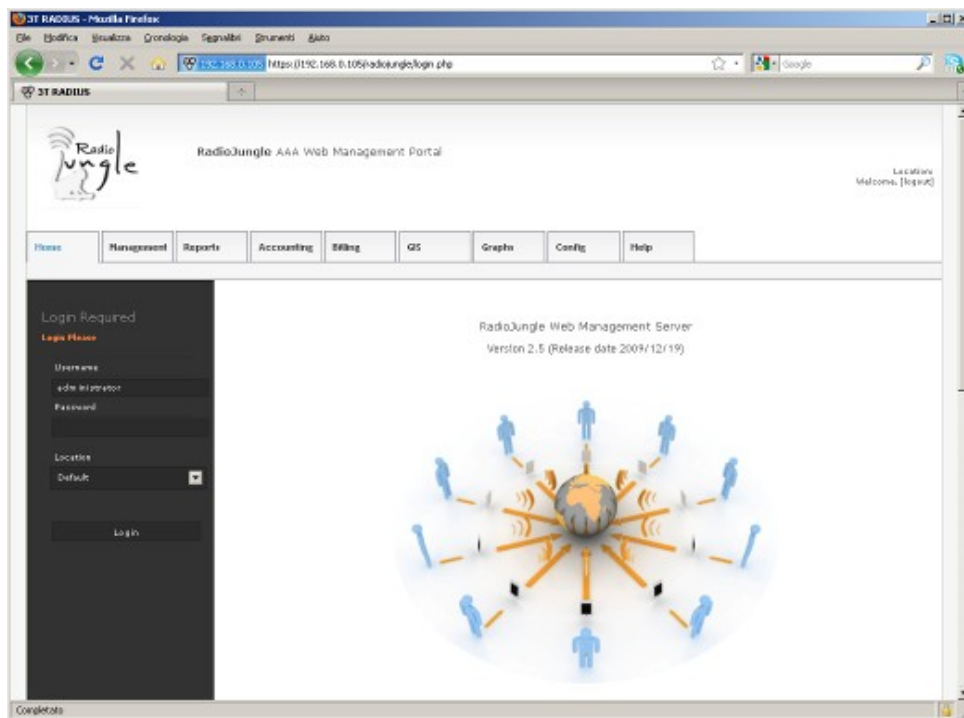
3T RADIUS - Mozilla Firefox

File Modifica Visualizza Cronologia Segnalibri Strumenti Aiuto

192.168.0.105 https://192.168.0.105/radiojungle/login.php

Google

3T RADIUS

Radio Jungle

RadioJungle AAA Web Management Portal

Location:
Welcome, [logout]

Home | Management | Reports | Accounting | Billing | GIS | Graphs | Config | Help

Login Required
Login Please

Username
administrator
Password

Location
Default

Login

RadioJungle Web Management Server
Version 2.5 (Release date 2009/12/19)

Completato